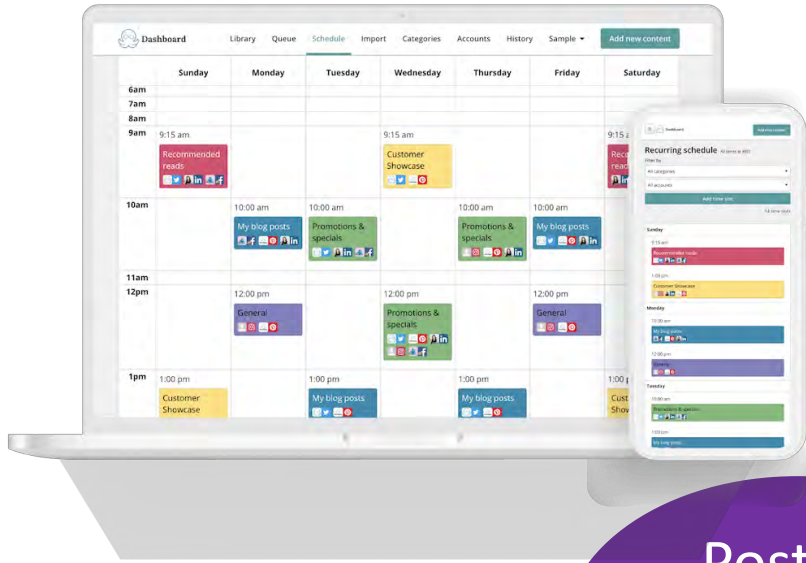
Dashboard Library Queue Schedule Import Categories Accounts History Sample ▾ Add new content

| | Sunday | Monday | Tuesday | Wednesday | Thursday | Friday | Saturday |
|---|---|---|---|---|---|---|---|
| 6am | | | | | | | |
| 7am | | | | | | | |
| 8am | | | | | | | |
| 9am | 9:15 am Recommended reads | | | 9:15 am Customer Showcase | | | 9:15 a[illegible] Reco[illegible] |
| 10am | | 10:00 am My blog posts | 10:00 am Promotions & specials | | 10:00 am Promotions & specials | 10:00 am My blog posts | |
| 11am | | | | | | | |
| 12pm | | 12:00 pm General | | 12:00 pm Promotions & specials | | 12:00 pm General | |
| 1pm | 1:00 pm Customer Showcase | | 1:00 pm My blog posts | | 1:00 pm My blog posts | | 1:00 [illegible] Cust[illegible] Show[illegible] |

Dashboard Add new content

Recurring schedule

Filter by

All categories

All accounts

Add time slot

Sunday

9:15 am

Recommended reads

1:00 pm

Customer Showcase

Monday

10:00 am

My blog posts

12:00 pm

General

Tuesday

10:00 am

Promotions & specials

1:00 pm

My blog posts

Post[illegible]